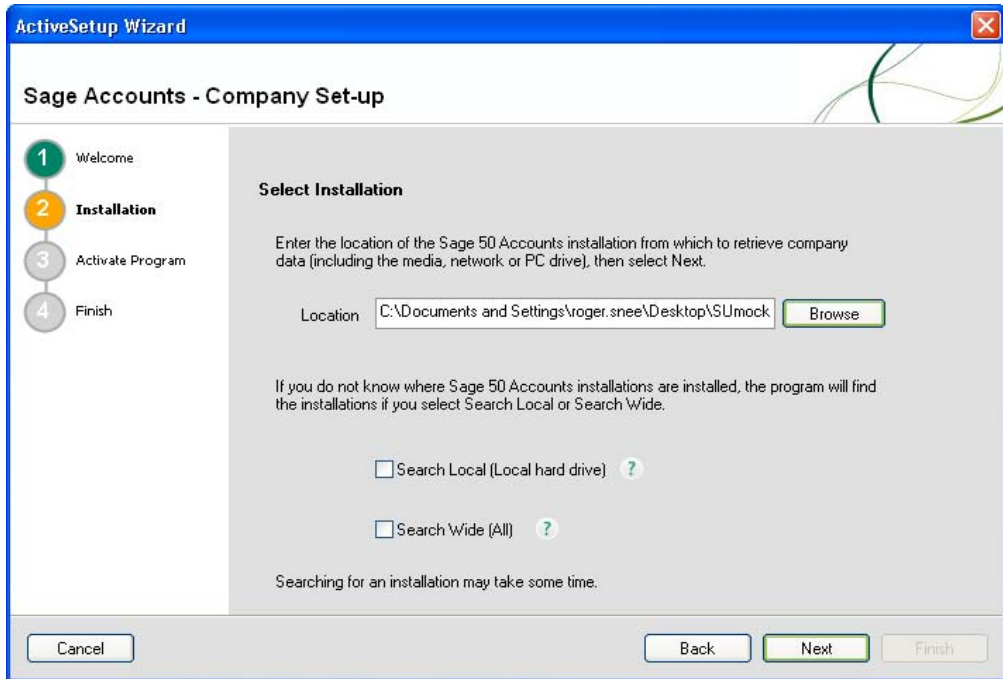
ActiveSetup Wizard

Sage Accounts - Company Set-up

1 Welcome
2 Installation
3 Activate Program
4 Finish

Select Installation

Enter the location of the Sage 50 Accounts installation from which to retrieve company data (including the media, network or PC drive), then select Next.

Location C:\Documents and Settings\roger.snee\Desktop\SUmock Browse

If you do not know where Sage 50 Accounts installations are installed, the program will find the installations if you select Search Local or Search Wide.

Search Local (Local hard drive) ?

Search Wide (All) ?

Searching for an installation may take some time.

Cancel Back Next Finish